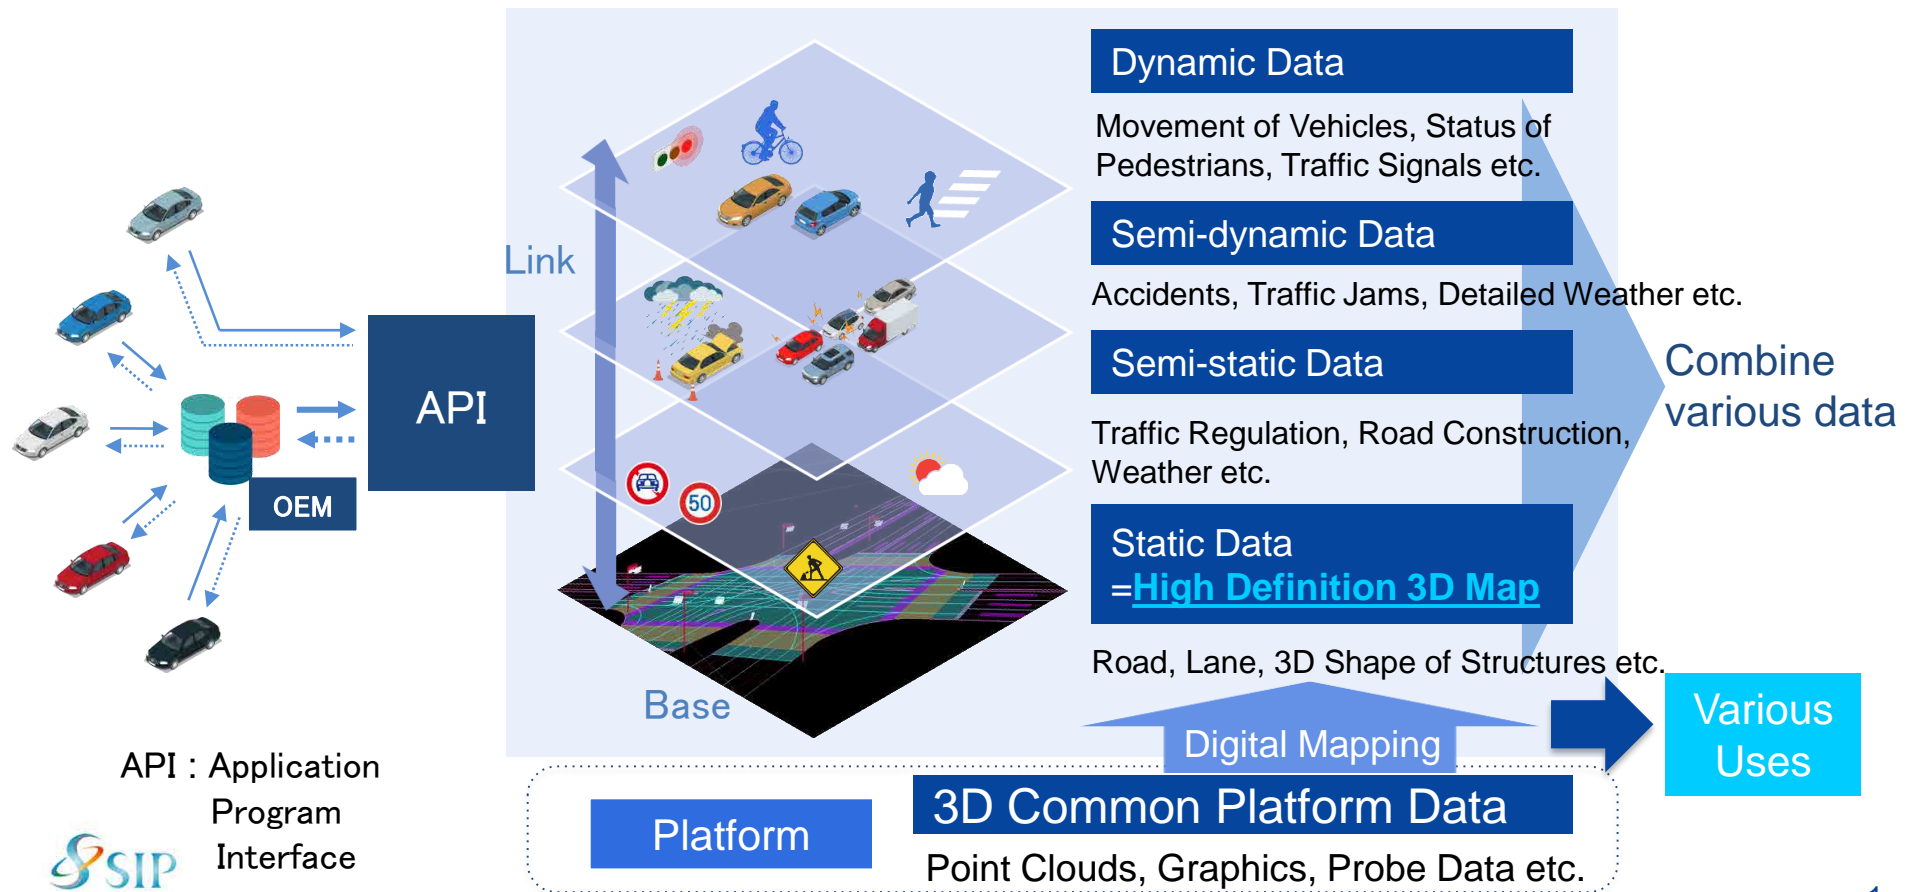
OEM

API

Link

Base

50

Dynamic Data

Movement of Vehicles, Status of Pedestrians, Traffic Signals etc.

Semi-dynamic Data

Accidents, Traffic Jams, Detailed Weather etc.

Semi-static Data

Traffic Regulation, Road Construction, Weather etc.

Static Data
=High Definition 3D Map

Road, Lane, 3D Shape of Structures etc.

Combine various data

Various Uses

Digital Mapping

Platform

3D Common Platform Data

Point Clouds, Graphics, Probe Data etc.

API : Application Program Interface

SIP